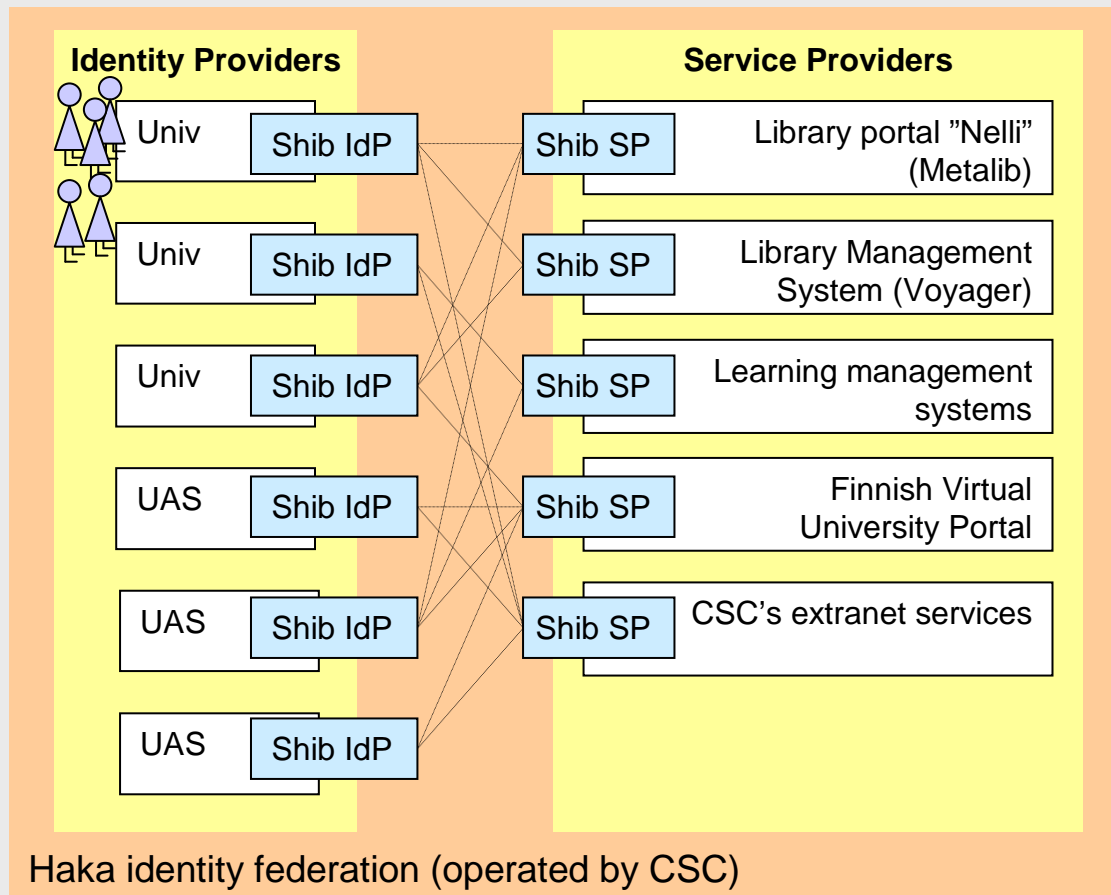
Identity Providers

Univ Shib IdP

Univ Shib IdP

Univ Shib IdP

UAS Shib IdP

UAS Shib IdP

UAS Shib IdP

Service Providers

Shib SP Library portal ”Nelli” (Metalib)

Shib SP Library Management System (Voyager)

Shib SP Learning management systems

Shib SP Finnish Virtual University Portal

Shib SP CSC’s extranet services

Haka identity federation (operated by CSC)